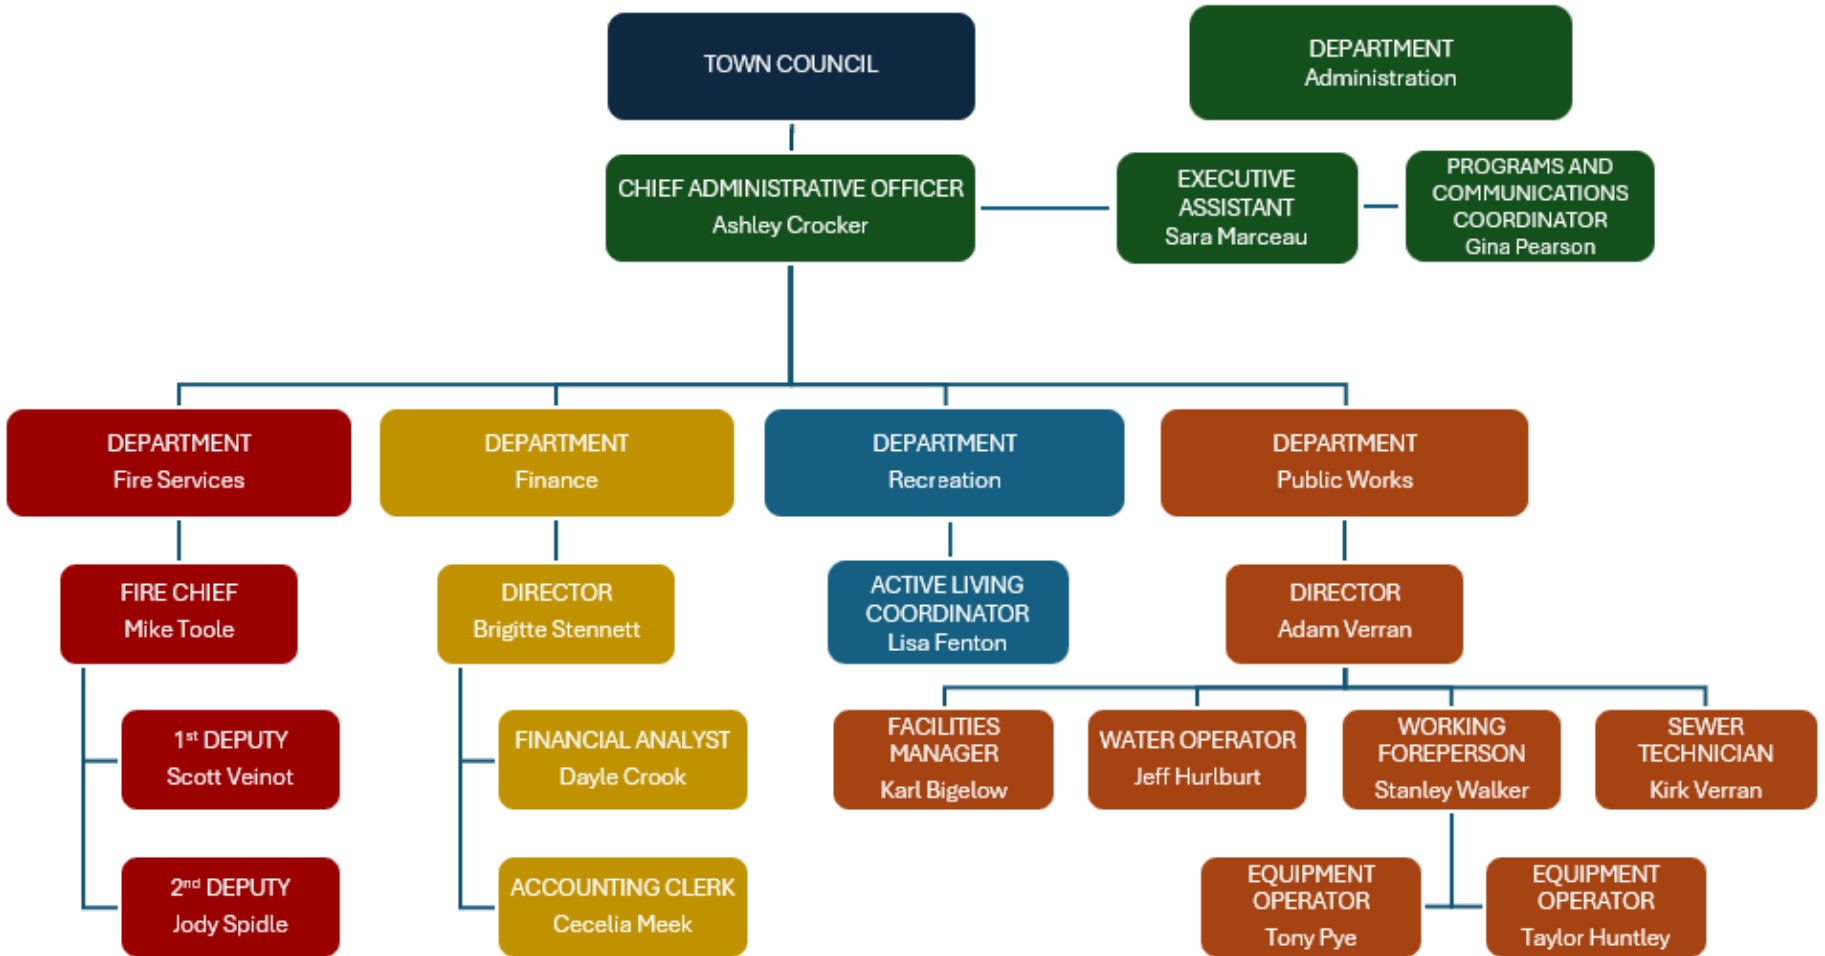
TOWN COUNCIL

DEPARTMENT
Administration

CHIEF ADMINISTRATIVE OFFICER
Ashley Crocker

EXECUTIVE ASSISTANT
Sara Marceau

PROGRAMS AND COMMUNICATIONS COORDINATOR
Gina Pearson

DEPARTMENT
Fire Services

DEPARTMENT
Finance

DEPARTMENT
Recreation

DEPARTMENT
Public Works

FIRE CHIEF
Mike Toole

DIRECTOR
Brigitte Stennett

ACTIVE LIVING COORDINATOR
Lisa Fenton

DIRECTOR
Adam Verran

1$^{st}$ DEPUTY
Scott Veinot

FINANCIAL ANALYST
Dayle Crook

FACILITIES MANAGER
Karl Bigelow

WATER OPERATOR
Jeff Hurlburt

WORKING FOREPERSON
Stanley Walker

SEWER TECHNICIAN
Kirk Verran

2$^{nd}$ DEPUTY
Jody Spidle

ACCOUNTING CLERK
Cecelia Meek

EQUIPMENT OPERATOR
Tony Pye

EQUIPMENT OPERATOR
Taylor Huntley